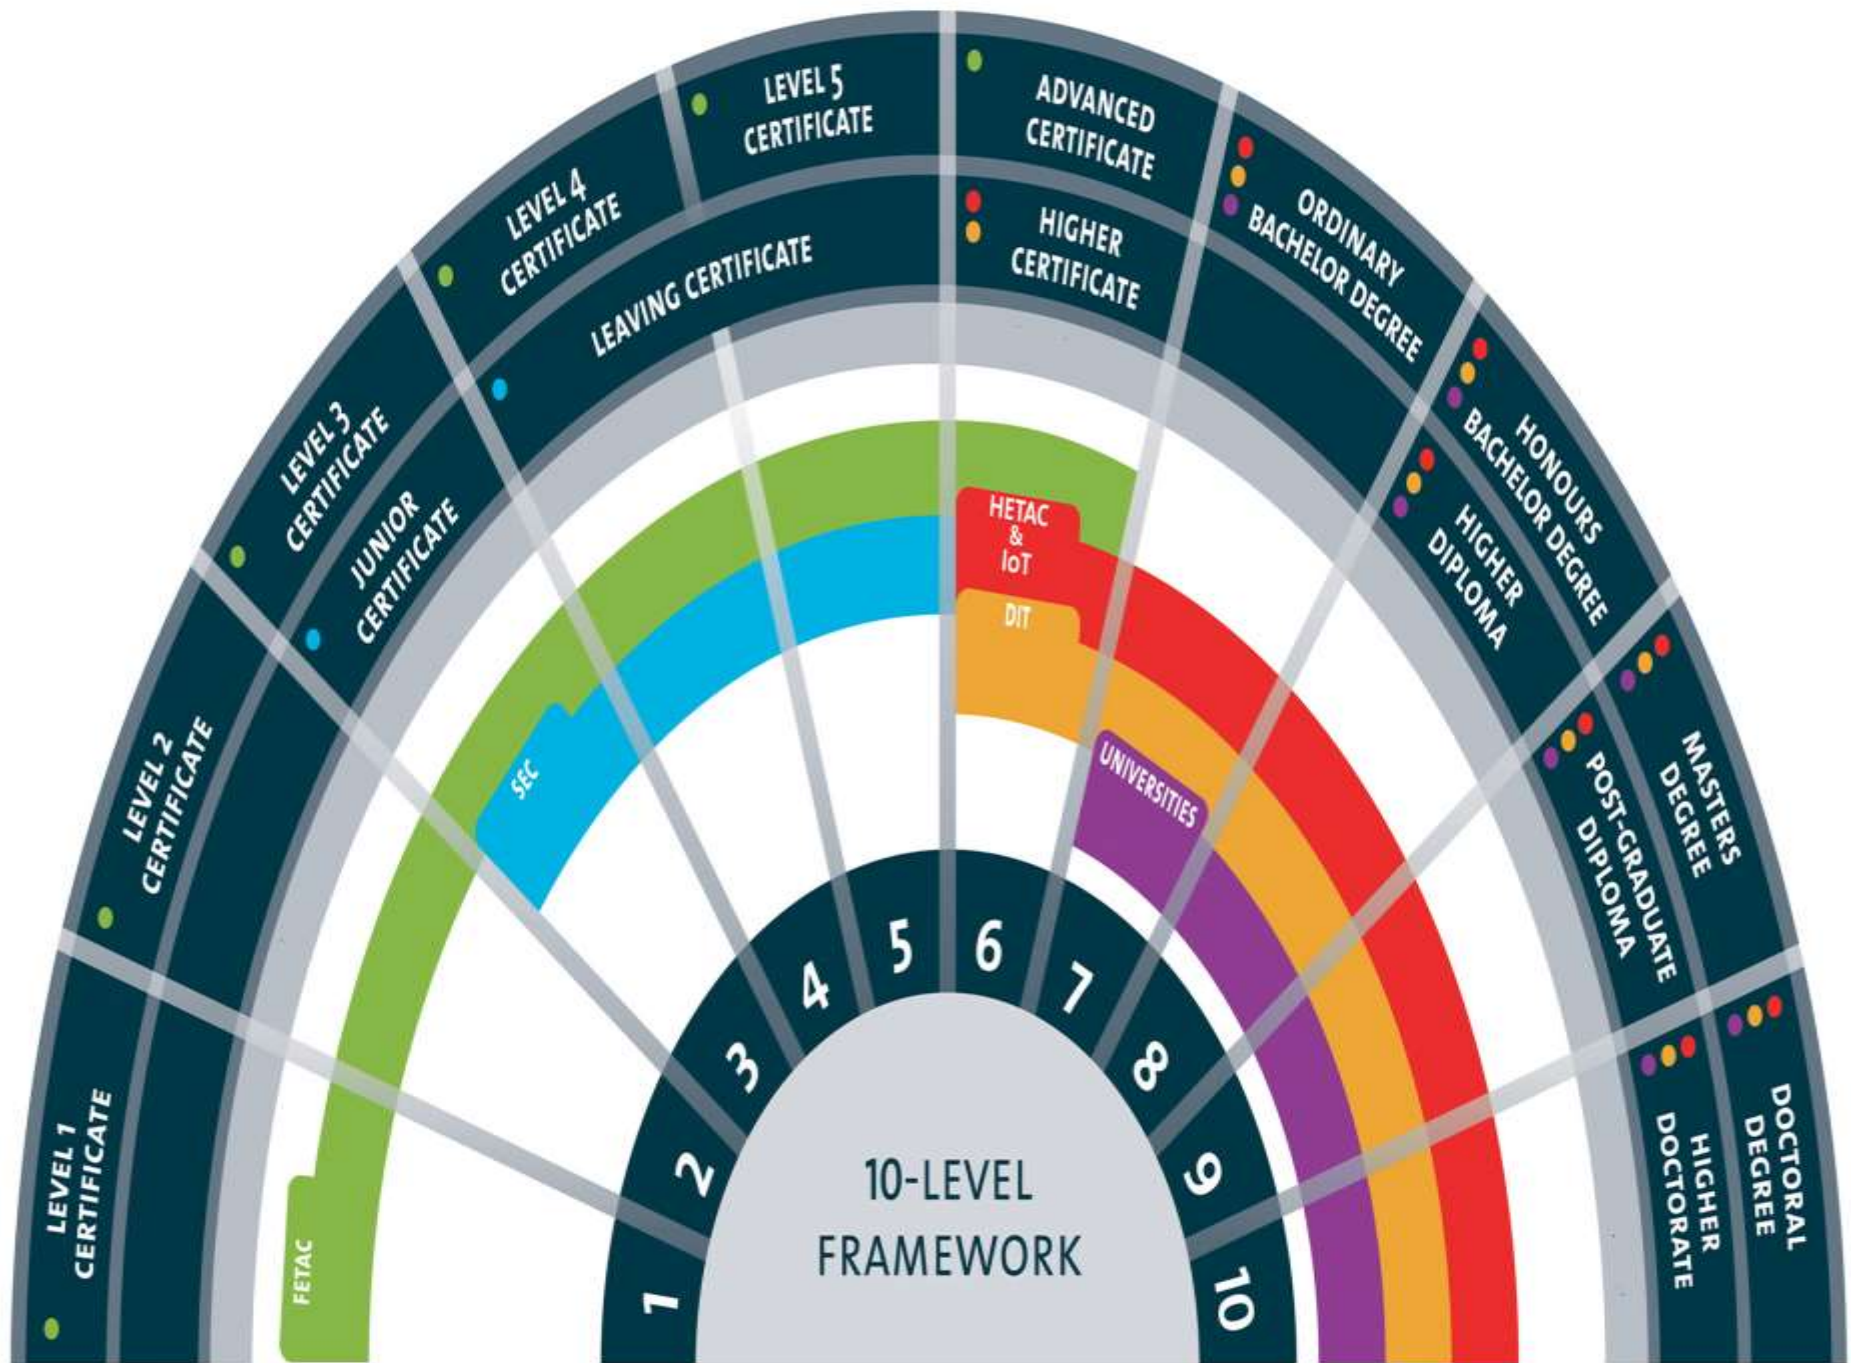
LEVEL 1 CERTIFICATE

LEVEL 2 CERTIFICATE

LEVEL 3 CERTIFICATE

JUNIOR CERTIFICATE

LEVEL 4 CERTIFICATE

LEAVING CERTIFICATE

LEVEL 5 CERTIFICATE

ADVANCED CERTIFICATE

HIGHER CERTIFICATE

ORDINARY BACHELOR DEGREE

HONOURS BACHELOR DEGREE

HIGHER DIPLOMA

MASTERS DEGREE

POST-GRADUATE DIPLOMA

DOCTORAL DEGREE

HIGHER DOCTORATE

FETAC

SEC

HETAC & IoT

DIT

UNIVERSITIES

1

2

3

4

5

6

7

8

9

10

10-LEVEL FRAMEWORK